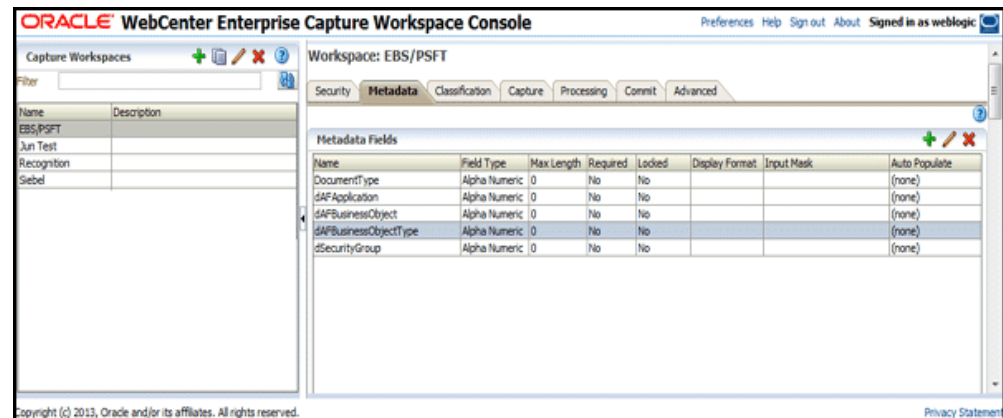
ORACLE WebCenter Enterprise Capture Workspace Console

Preferences Help Sign out About Signed in as weblogic

Capture Workspaces

Filter

| Name | Description |
|---|---|
| EBS/PSFT | |
| Jun Test | |
| Recognition | |
| Siebel | |

Workspace: EBS/PSFT

Security Metadata Classification Capture Processing Commit Advanced

Metadata Fields

| Name | Field Type | Max Length | Required | Locked | Display Format | Input Mask | Auto Populate |
|---|---|---|---|---|---|---|---|
| DocumentType | Alpha Numeric | 0 | No | No | | | (none) |
| dAFApplication | Alpha Numeric | 0 | No | No | | | (none) |
| dAFBusinessObject | Alpha Numeric | 0 | No | No | | | (none) |
| dAFBusinessObjectType | Alpha Numeric | 0 | No | No | | | (none) |
| dSecurityGroup | Alpha Numeric | 0 | No | No | | | (none) |

opyright (c) 2013, Oracle and/or its affiliates. All rights reserved.

Privacy Statement